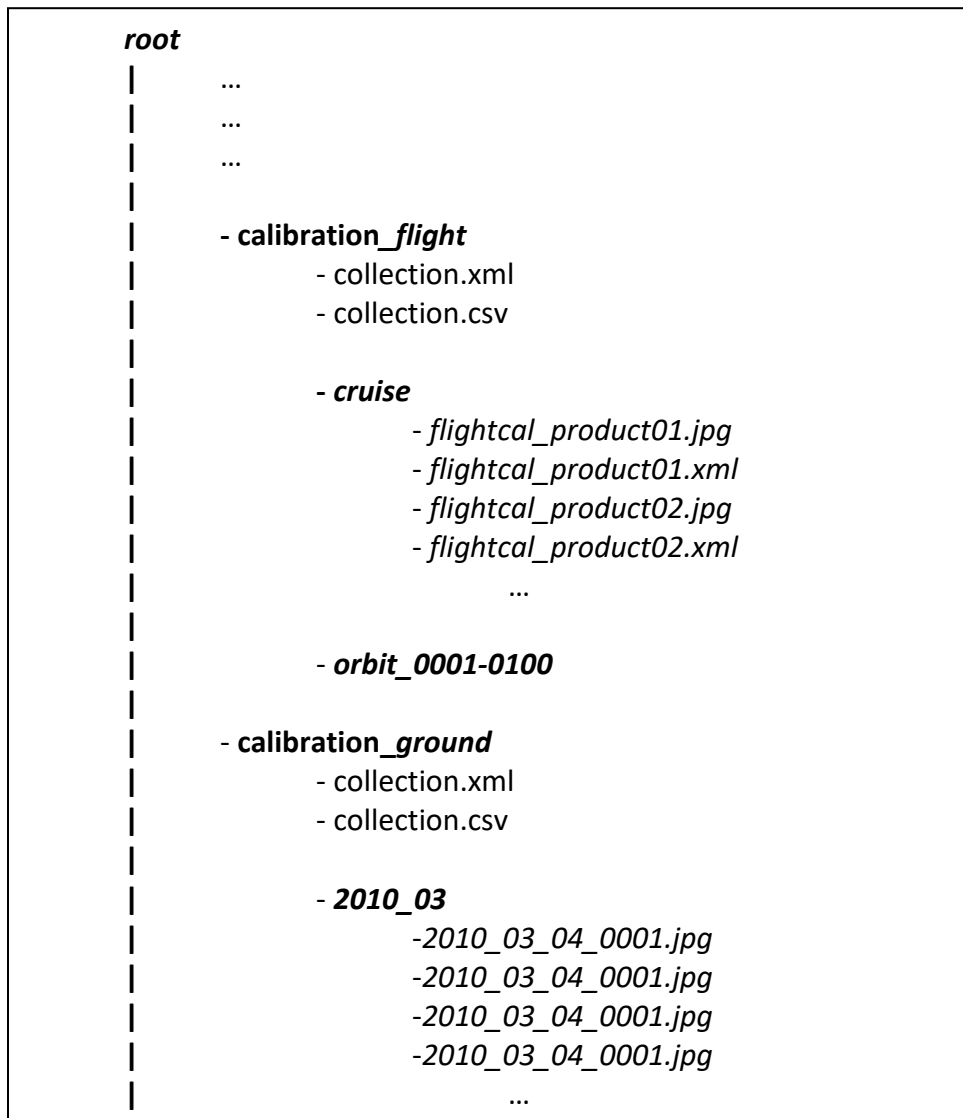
root
|	…
|	…
|	…
|
|	- calibration_flight
|		- collection.xml
|		- collection.csv
|
|		- cruise
|			- flightcal_product01.jpg
|			- flightcal_product01.xml
|			- flightcal_product02.jpg
|			- flightcal_product02.xml
|				…
|
|		- orbit_0001-0100
|
|	- calibration_ground
|		- collection.xml
|		- collection.csv
|
|		- 2010_03
|			-2010_03_04_0001.jpg
|			-2010_03_04_0001.jpg
|			-2010_03_04_0001.jpg
|			-2010_03_04_0001.jpg
|				…